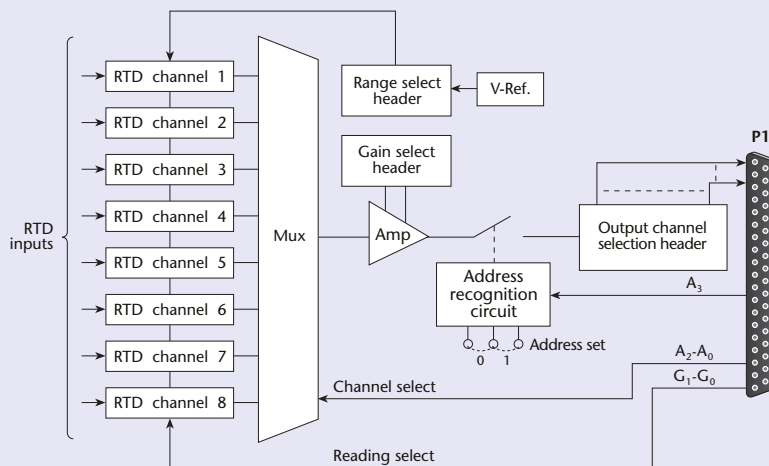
RTD inputs

RTD channel 1
RTD channel 2
RTD channel 3
RTD channel 4
RTD channel 5
RTD channel 6
RTD channel 7
RTD channel 8

Mux

Range select header

V-Ref.

Gain select header

Amp

Address recognition circuit

0 1 Address set

Output channel selection header

P1

$A_3$

$A_2$-$A_0$

$G_1$-$G_0$

Channel select

Reading select